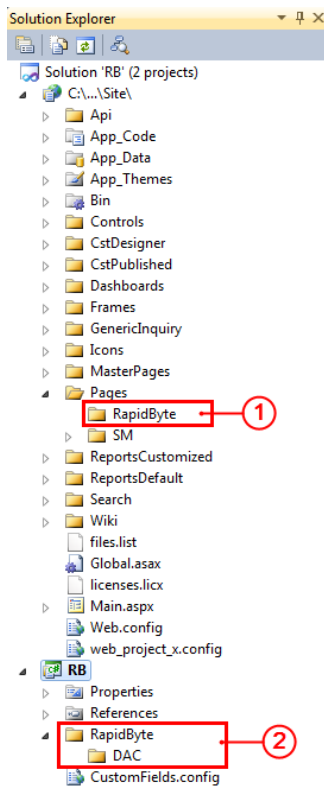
Solution Explorer

Solution 'RB' (2 projects)

C:\...\Site\

Api

App_Code

App_Data

App_Themes

Bin

Controls

CstDesigner

CstPublished

Dashboards

Frames

GenericInquiry

Icons

MasterPages

Pages

RapidByte

1

SM

ReportsCustomized

ReportsDefault

Search

Wiki

files.list

Global.asax

licenses.licx

Main.aspx

Web.config

web_project_x.config

RB

Properties

References

RapidByte

2

DAC

CustomFields.config